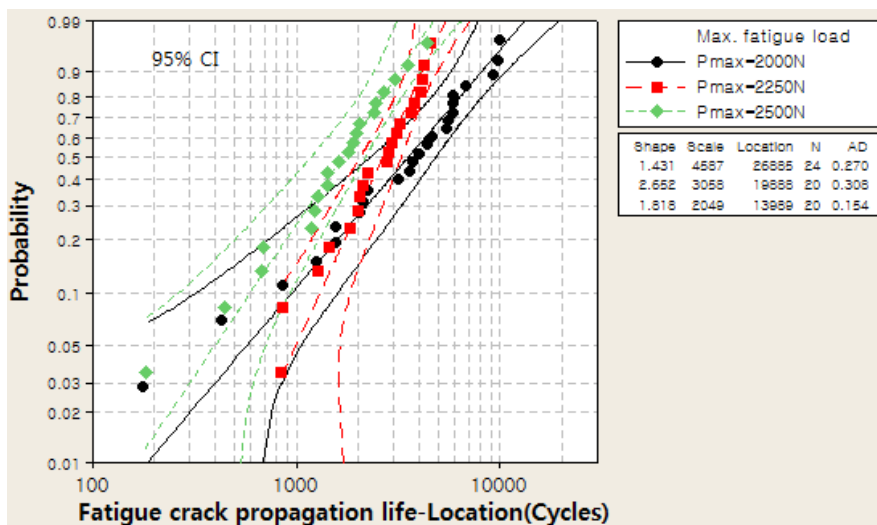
0.99
0.9
0.8
0.7
0.6
0.5
0.4
0.3
0.2
0.1
0.05
0.03
0.02
0.01

95% CI

Probability

100
1000
10000

Fatigue crack propagation life-Location(Cycles)

Max. fatigue load
Pmax=2000N
Pmax=2250N
Pmax=2500N

| Shape | Scale | Location | N | AD |
|---|---|---|---|---|
| 1.431 | 4587 | 26885 | 24 | 0.270 |
| 2.652 | 3058 | 19888 | 20 | 0.306 |
| 1.818 | 2049 | 13969 | 20 | 0.154 |